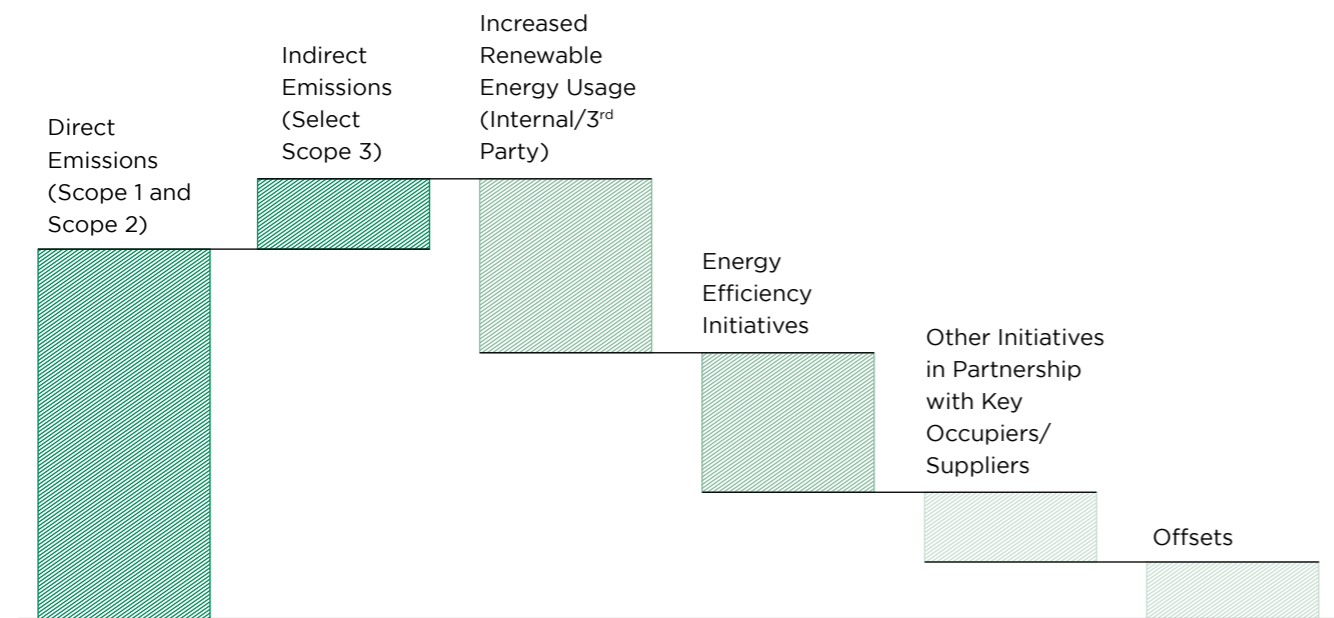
Direct Emissions (Scope 1 and Scope 2)

Indirect Emissions (Select Scope 3)

Increased Renewable Energy Usage (Internal/3$^{rd}$ Party)

Energy Efficiency Initiatives

Other Initiatives in Partnership with Key Occupiers/ Suppliers

Offsets